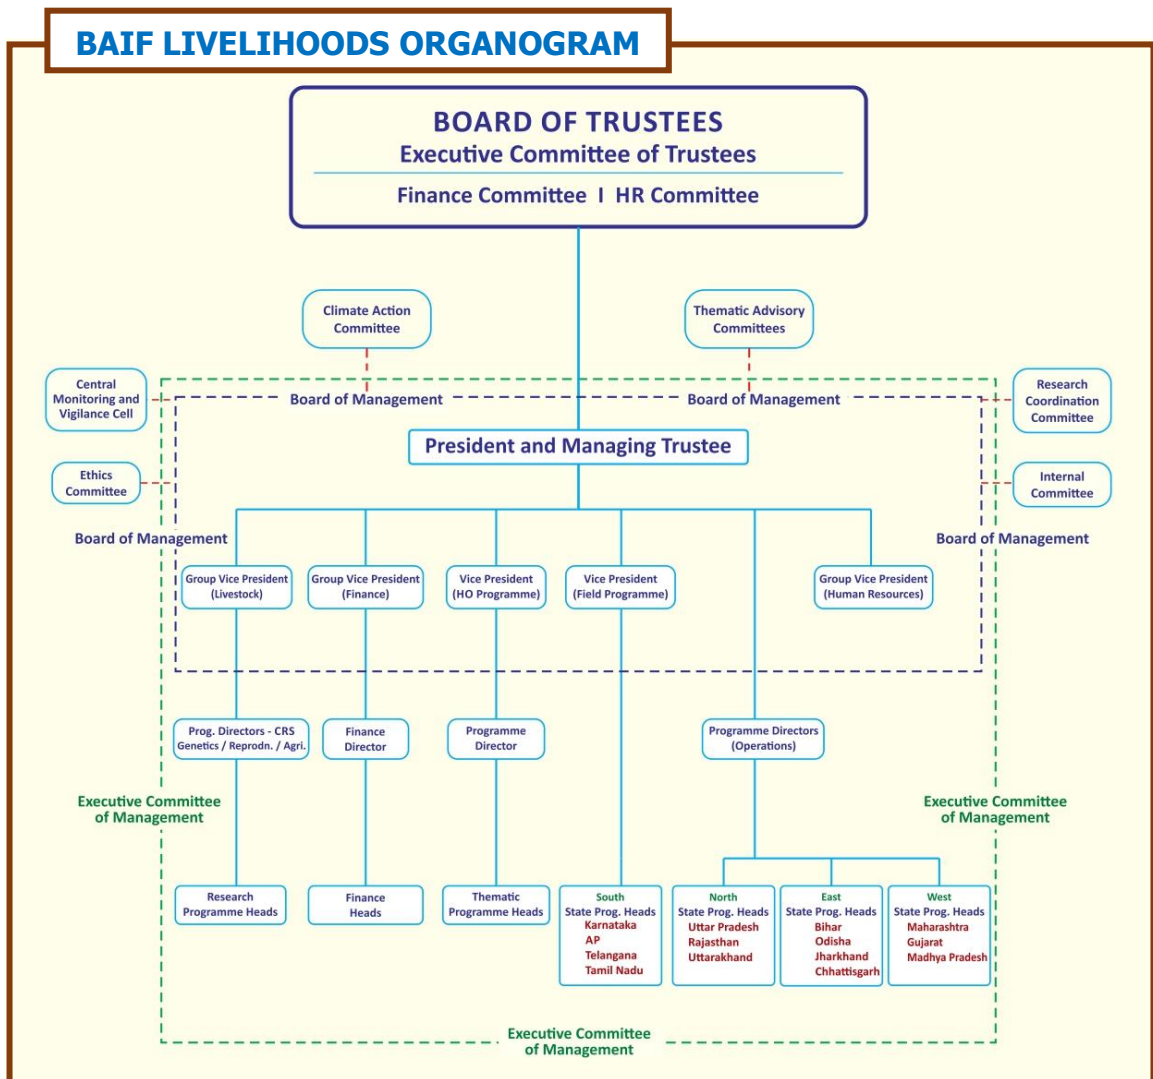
BAIF LIVELIHOODS ORGANOGRAM

BOARD OF TRUSTEES
Executive Committee of Trustees
Finance Committee I HR Committee

Climate Action Committee

Thematic Advisory Committees

Central Monitoring and Vigilance Cell

Board of Management

Board of Management

Research Coordination Committee

President and Managing Trustee

Ethics Committee

Internal Committee

Board of Management

Board of Management

Group Vice President (Livestock)

Group Vice President (Finance)

Vice President (HO Programme)

Vice President (Field Programme)

Group Vice President (Human Resources)

Prog. Directors - CRS Genetics / Reprodn. / Agri.

Finance Director

Programme Director

Programme Directors (Operations)

Executive Committee of Management

Executive Committee of Management

Research Programme Heads

Finance Heads

Thematic Programme Heads

South
State Prog. Heads
Karnataka
AP
Telangana
Tamil Nadu

North
State Prog. Heads
Uttar Pradesh
Rajasthan
Uttarakhand

East
State Prog. Heads
Bihar
Odisha
Jharkhand
Chhattisgarh

West
State Prog. Heads
Maharashtra
Gujarat
Madhya Pradesh

Executive Committee of Management